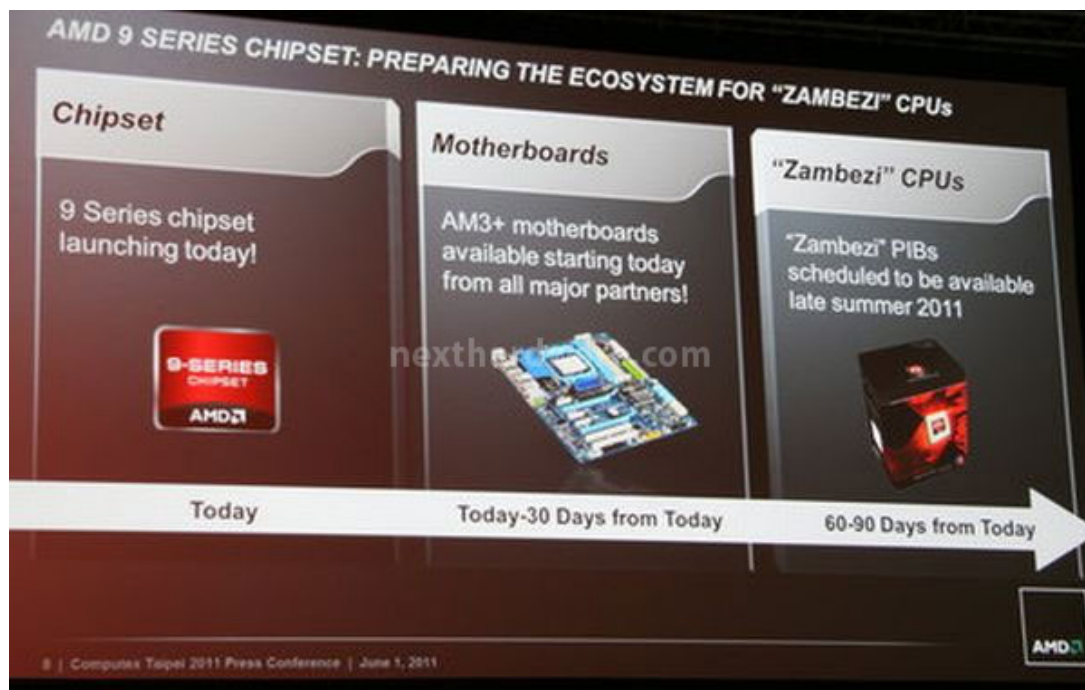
AMD 9 SERIES CHIPSET: PREPARING THE ECOSYSTEM FOR "ZAMBEZI" CPUs

Chipset

9 Series chipset launching today!

9-SERIES CHIPSET

AMD

Motherboards

AM3+ motherboards available starting today from all major partners!

nexth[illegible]com

"Zambezi" CPUs

"Zambezi" PIBs scheduled to be available late summer 2011

Today

Today-30 Days from Today

60-90 Days from Today

8 | Computex Taipei 2011 Press Conference | June 1, 2011

AMD